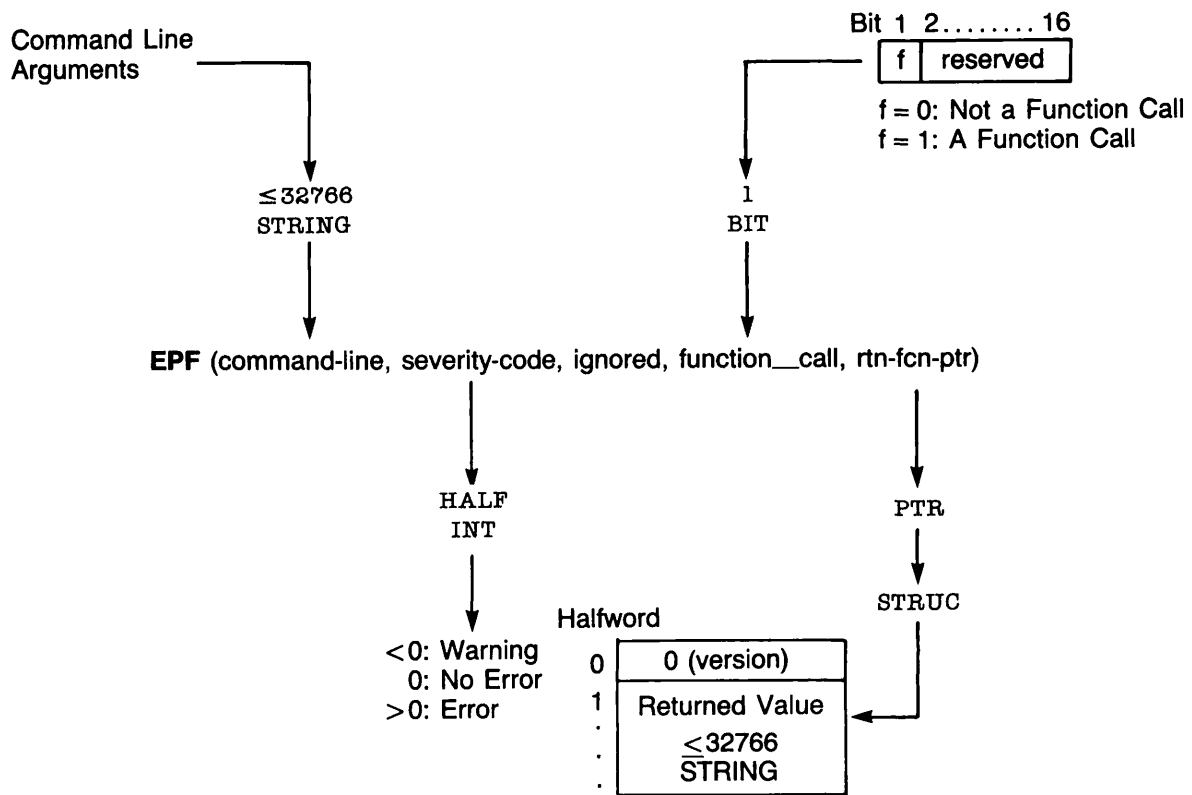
Command Line Arguments

Bit 1 2........ 16

| f | reserved |
|---|---|

f = 0: Not a Function Call
f = 1: A Function Call

$\leq$32766
STRING

1
BIT

**EPF** (command-line, severity-code, ignored, function_call, rtn-fcn-ptr)

HALF
INT

PTR

STRUC

<0: Warning
0: No Error
>0: Error

Halfword

| 0 | 0 (version) |
|---|---|
| 1 . . . | Returned Value $\leq$32766 STRING |